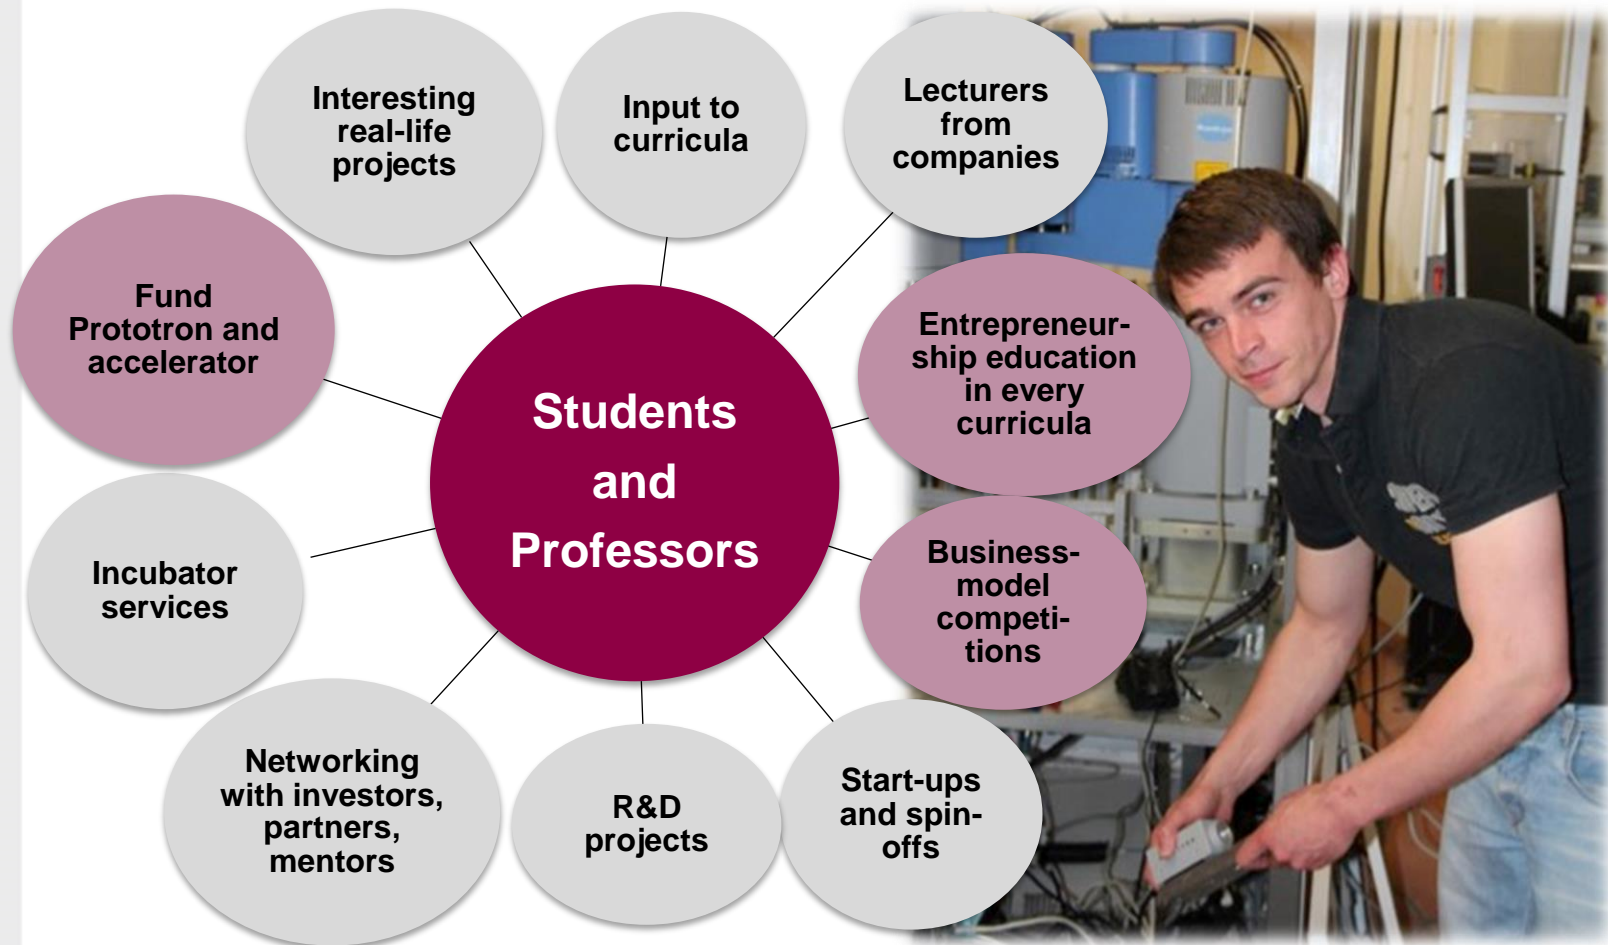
Interesting real-life projects

Input to curricula

Lecturers from companies

Fund Prototron and accelerator

Students and Professors

Entrepreneurship education in every curricula

Incubator services

Business-model competitions

Networking with investors, partners, mentors

R&D projects

Start-ups and spin-offs